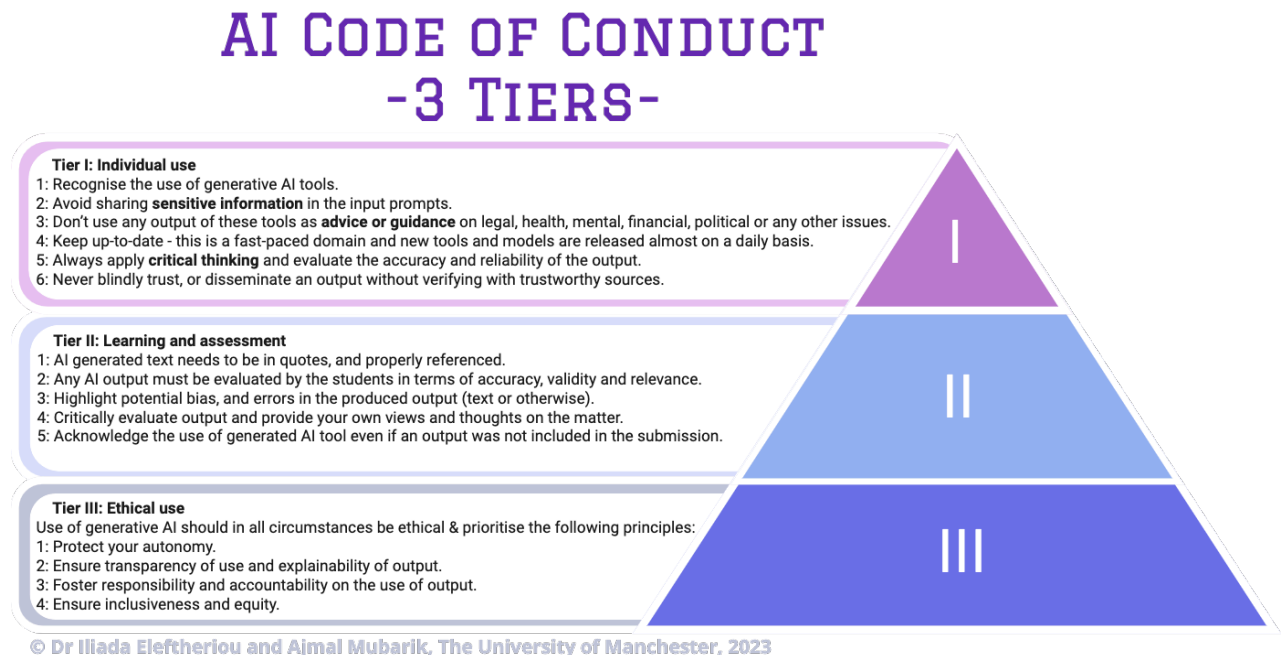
AI Code of Conduct
-3 Tiers-

Tier I: Individual use
1: Recognise the use of generative AI tools.
2: Avoid sharing **sensitive information** in the input prompts.
3: Don't use any output of these tools as **advice or guidance** on legal, health, mental, financial, political or any other issues.
4: Keep up-to-date - this is a fast-paced domain and new tools and models are released almost on a daily basis.
5: Always apply **critical thinking** and evaluate the accuracy and reliability of the output.
6: Never blindly trust, or disseminate an output without verifying with trustworthy sources.

I

Tier II: Learning and assessment
1: AI generated text needs to be in quotes, and properly referenced.
2: Any AI output must be evaluated by the students in terms of accuracy, validity and relevance.
3: Highlight potential bias, and errors in the produced output (text or otherwise).
4: Critically evaluate output and provide your own views and thoughts on the matter.
5: Acknowledge the use of generated AI tool even if an output was not included in the submission.

II

Tier III: Ethical use
Use of generative AI should in all circumstances be ethical & prioritise the following principles:
1: Protect your autonomy.
2: Ensure transparency of use and explainability of output.
3: Foster responsibility and accountability on the use of output.
4: Ensure inclusiveness and equity.

III

© Dr Iliada Eleftheriou and Ajmal Mubarik, The University of Manchester, 2023